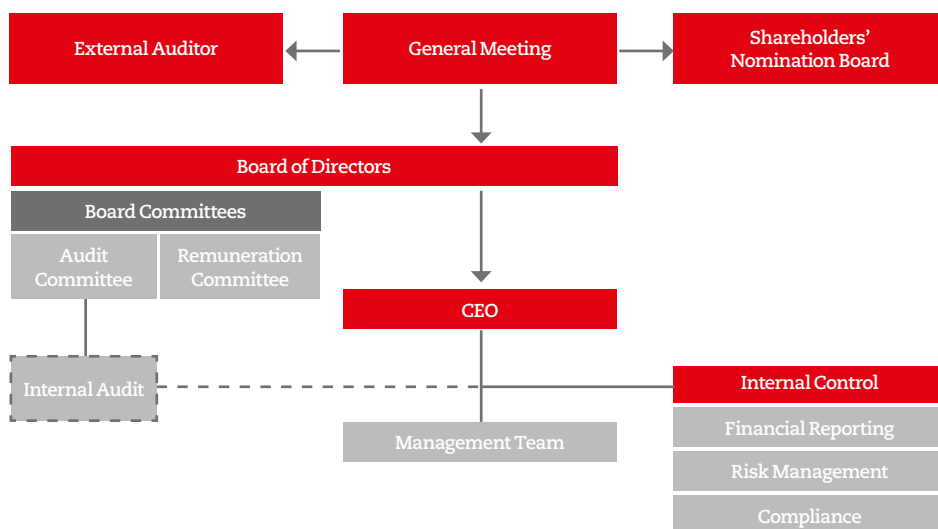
External Auditor

General Meeting

Shareholders' Nomination Board

Board of Directors

Board Committees

Audit Committee

Remuneration Committee

CEO

Internal Audit

Internal Control

Management Team

Financial Reporting

Risk Management

Compliance